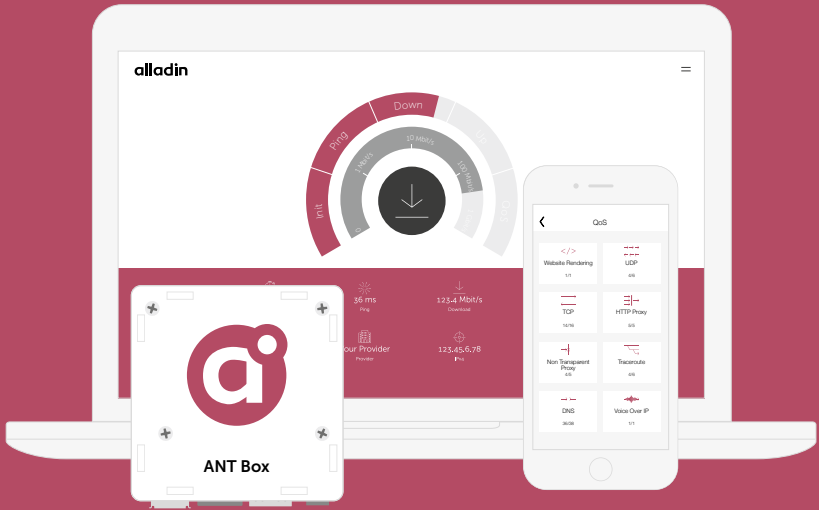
alladin

Init

Ping

Down

0

1 Mbit/s

10 Mbit/s

100 Mbit/s

36 ms

Ping

123.4 Mbit/s

Download

our Provider

Provider

123.45.6.78

IPv4

QoS

Website Rendering

1/1

UDP

6/6

TCP

16/16

HTTP Proxy

0/0

Non Transparent Proxy

6/6

Traceroute

6/6

DNS

38/38

Voice Over IP

1/1

ANT Box